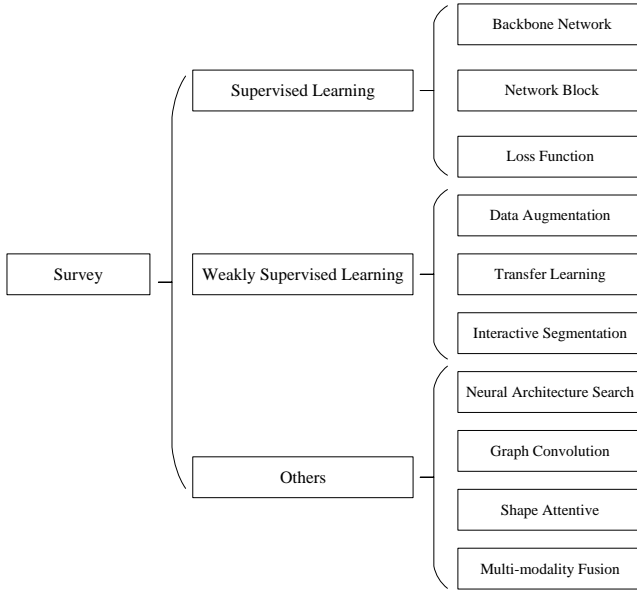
Survey

Supervised Learning

Backbone Network

Network Block

Loss Function

Weakly Supervised Learning

Data Augmentation

Transfer Learning

Interactive Segmentation

Others

Neural Architecture Search

Graph Convolution

Shape Attentive

Multi-modality Fusion